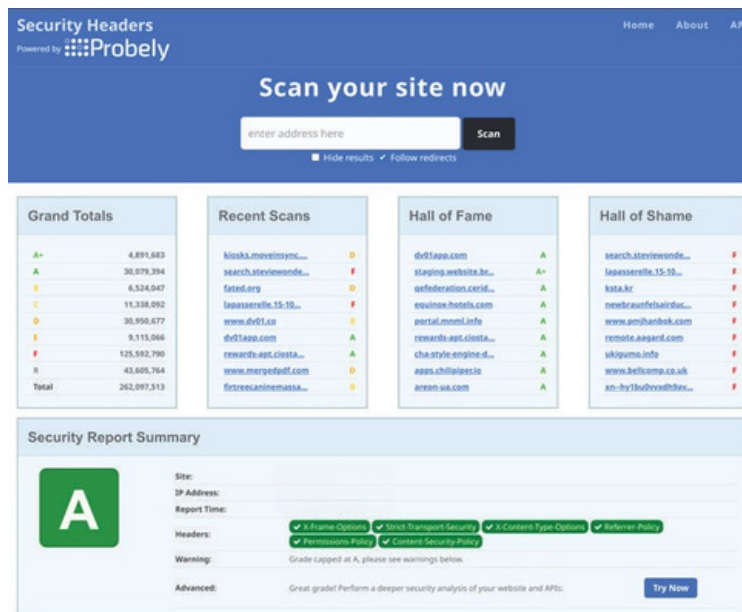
Security Headers
Powered by Probely

Home About AP

Scan your site now

enter address here Scan

Hide results ✓ Follow redirects

Grand Totals

| | |
|---|---|
| A+ | 4,891,683 |
| A | 30,079,394 |
| B | 6,524,047 |
| C | 11,338,092 |
| D | 30,950,677 |
| E | 9,115,066 |
| F | 125,592,790 |
| R | 43,605,764 |
| Total | 262,097,513 |

Recent Scans

| | |
|---|---|
| kiosks.moveinsync... | D |
| search.steviewonde... | F |
| fated.org | D |
| lapasserelle.15-10... | F |
| www.dv01.co | B |
| dv01app.com | A |
| rewards-apt.ciosta... | A |
| www.mergedpdf.com | D |
| firtreecaninemassa... | B |

Hall of Fame

| | |
|---|---|
| dv01app.com | A |
| staging.website.bc... | A+ |
| gefederation.cerid... | A |
| equinox-hotels.com | A |
| portal.mnml.info | A |
| rewards-apt.ciosta... | A |
| cha-style-engine-d... | A |
| apps.chilipiper.io | A |
| areon-ua.com | A |

Hall of Shame

| | |
|---|---|
| search.steviewonde... | F |
| lapasserelle.15-10... | F |
| ksta.kr | F |
| newbraunfelsairduc... | F |
| www.pmjhanbok.com | F |
| remote.aagard.com | F |
| ukigumo.info | F |
| www.bellcomp.co.uk | F |
| xn--hy1bu0vvxdh9av... | F |

Security Report Summary

A

Site:
IP Address:
Report Time:
Headers: ✓ X-Frame-Options ✓ Strict-Transport-Security ✓ X-Content-Type-Options ✓ Referrer-Policy ✓ Permissions-Policy ✓ Content-Security-Policy
Warning: Grade capped at A, please see warnings below.
Advanced: Great grade! Perform a deeper security analysis of your website and APIs: Try Now